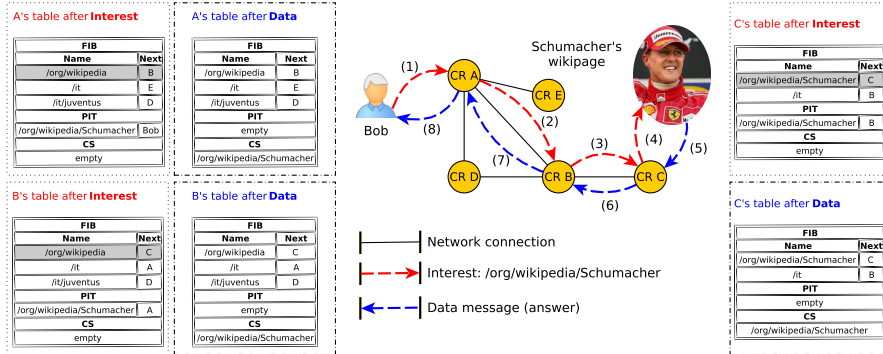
A's table after Interest

| FIB | |
|---|---|
| Name | Next |
| /org/wikipedia | B |
| /it | E |
| /it/juventus | D |
| PIT | |
| /org/wikipedia/Schumacher | Bob |
| CS | |
| empty | |

A's table after Data

| FIB | |
|---|---|
| Name | Next |
| /org/wikipedia | B |
| /it | E |
| /it/juventus | D |
| PIT | |
| empty | |
| CS | |
| /org/wikipedia/Schumacher | |

B's table after Interest

| FIB | |
|---|---|
| Name | Next |
| /org/wikipedia | C |
| /it | A |
| /it/juventus | D |
| PIT | |
| /org/wikipedia/Schumacher | A |
| CS | |
| empty | |

B's table after Data

| FIB | |
|---|---|
| Name | Next |
| /org/wikipedia | C |
| /it | A |
| /it/juventus | D |
| PIT | |
| empty | |
| CS | |
| /org/wikipedia/Schumacher | |

(1)
CR A
CR E
Schumacher's wikipage
Bob
(8)
(2)
(3)
(4)
(5)
(7)
CR D
CR B
CR C
(6)

Network connection
Interest: /org/wikipedia/Schumacher
Data message (answer)

C's table after Interest

| FIB | |
|---|---|
| Name | Next |
| /org/wikipedia/Schumacher | C |
| /it | B |
| PIT | |
| /org/wikipedia/Schumacher | B |
| CS | |
| empty | |

C's table after Data

| FIB | |
|---|---|
| Name | Next |
| /org/wikipedia/Schumacher | C |
| /it | B |
| PIT | |
| empty | |
| CS | |
| /org/wikipedia/Schumacher | |